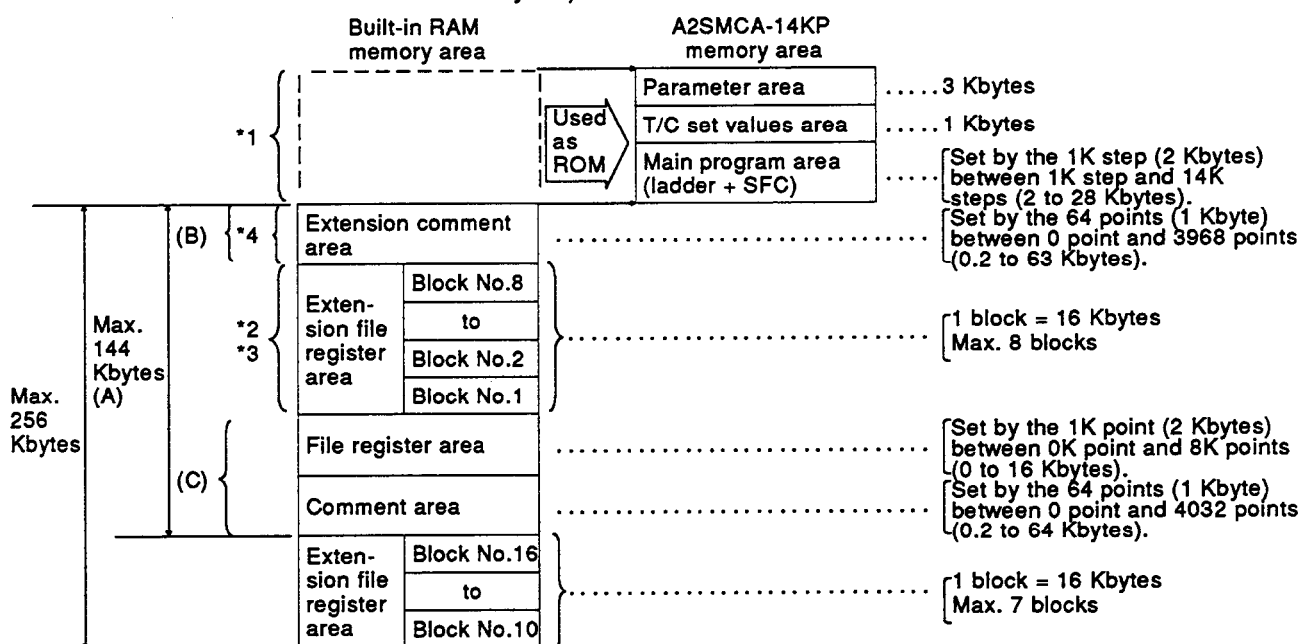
Built-in RAM memory area

A2SMCA-14KP memory area

*1

Used as ROM

Parameter area ..... 3 Kbytes

T/C set values area ..... 1 Kbytes

Main program area (ladder + SFC) ..... Set by the 1K step (2 Kbytes) between 1K step and 14K steps (2 to 28 Kbytes).

Max. 256 Kbytes

Max. 144 Kbytes (A)

(B) *4

Extension comment area ..... Set by the 64 points (1 Kbyte) between 0 point and 3968 points (0.2 to 63 Kbytes).

*2 *3

| Extension file register area | Block No.8 |
|---|---|
| | to |
| | Block No.2 |
| | Block No.1 |

..... 1 block = 16 Kbytes Max. 8 blocks

(C)

File register area ..... Set by the 1K point (2 Kbytes) between 0K point and 8K points (0 to 16 Kbytes).

Comment area ..... Set by the 64 points (1 Kbyte) between 0 point and 4032 points (0.2 to 64 Kbytes).

| Extension file register area | Block No.16 |
|---|---|
| | to |
| | Block No.10 |

..... 1 block = 16 Kbytes Max. 7 blocks